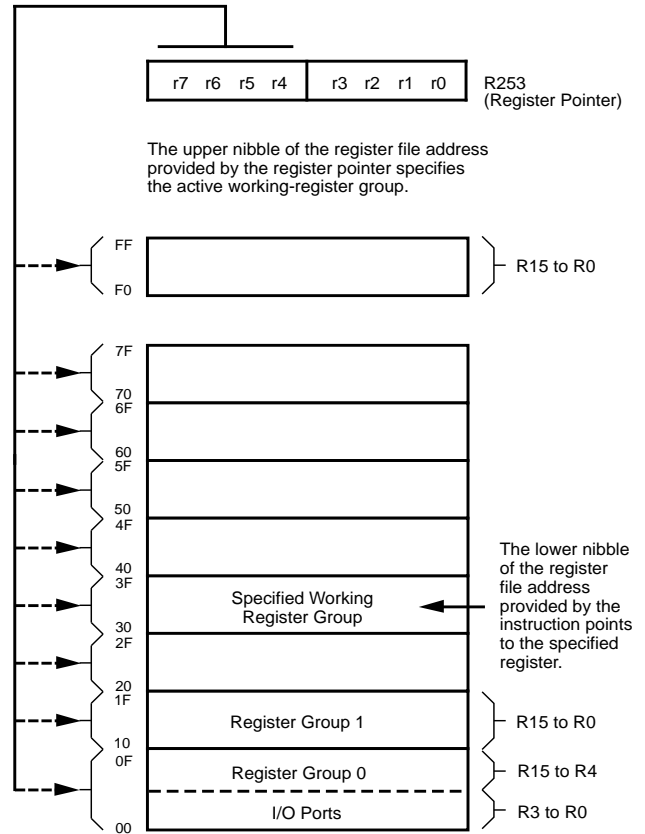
r7 r6 r5 r4 r3 r2 r1 r0

R253
(Register Pointer)

The upper nibble of the register file address provided by the register pointer specifies the active working-register group.

FF

F0

R15 to R0

7F

70

6F

60

5F

50

4F

40

3F

Specified Working Register Group

30

2F

20

1F

Register Group 1

10

0F

Register Group 0

I/O Ports

00

The lower nibble of the register file address provided by the instruction points to the specified register.

R15 to R0

R15 to R4

R3 to R0